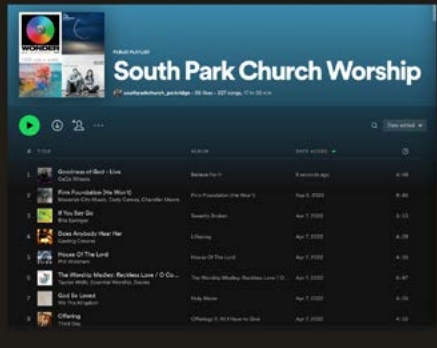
WONDER

PUBLIC PLAYLIST

South Park Church Worship

southparkchurch_parkridge • 89 likes • 227 songs, 17 hr 35 min

Date added

| # | TITLE | ALBUM | DATE ADDED | |
|---|---|---|---|---|
| 1 | Goodness of God - Live<br>CeCe Winans | Believe For It | 5 seconds ago | 4:56 |
| 2 | Firm Foundation (He Won't)<br>Maverick City Music, Cody Carnes, Chandler Moore | Firm Foundation (He Won't) | Sep 6, 2022 | 4:08 |
| 3 | If You Say Go<br>Bria Sanhgre | Seventy Broken | Apr 7, 2022 | 3:33 |
| 4 | Does Anybody Hear Her<br>Casting Crowns | Lifesong | Apr 7, 2022 | 4:26 |
| 5 | House Of The Lord<br>Phil Wickham | House Of The Lord | Apr 7, 2022 | 4:08 |
| 6 | The Worship Medley: Reckless Love / O Co...<br>Tauren Wells, Essential Worship, Davies | The Worship Medley: Reckless Love / O ... | Apr 7, 2022 | 6:47 |
| 7 | God So Loved<br>We The Kingdom | Holy Water | Apr 7, 2022 | 3:56 |
| 8 | Offering<br>Third Day | Offerings II: All I Have to Give | Apr 7, 2022 | 4:40 |